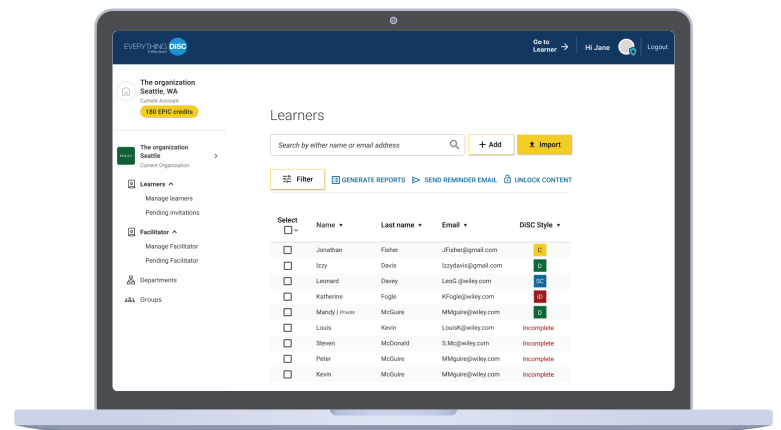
EVERYTHING DiSC A Wiley Brand

Go to Learner

Hi Jane

Logout

The organization Seattle, WA
Current Account
180 EPIC credits

The organization Seattle
Current Organization

Learners
Manage learners
Pending invitations

Facilitator
Manage Facilitator
Pending Facilitator

Departments

Groups

Learners

Search by either name or email address

+ Add

Import

Filter

GENERATE REPORTS

SEND REMINDER EMAIL

UNLOCK CONTENT

| Select | Name | Last name | Email | DiSC Style |
|---|---|---|---|---|
| ☐ | Jonathan | Fisher | JFisher@gmail.com | C |
| ☐ | Izzy | Davis | Izzydavis@gmail.com | D |
| ☐ | Leonard | Davey | LeoG.@wiley.com | SC |
| ☐ | Katherine | Fogle | KFogle@wiley.com | iD |
| ☐ | Mandy \| Private | McGuire | MMguire@wiley.com | D |
| ☐ | Louis | Kevin | LouisK@wiley.com | Incomplete |
| ☐ | Steven | McDonald | S.Mc@wiley.com | Incomplete |
| ☐ | Peter | McGuire | MMguire@wiley.com | Incomplete |
| ☐ | Kevin | McGuire | MMguire@wiley.com | Incomplete |